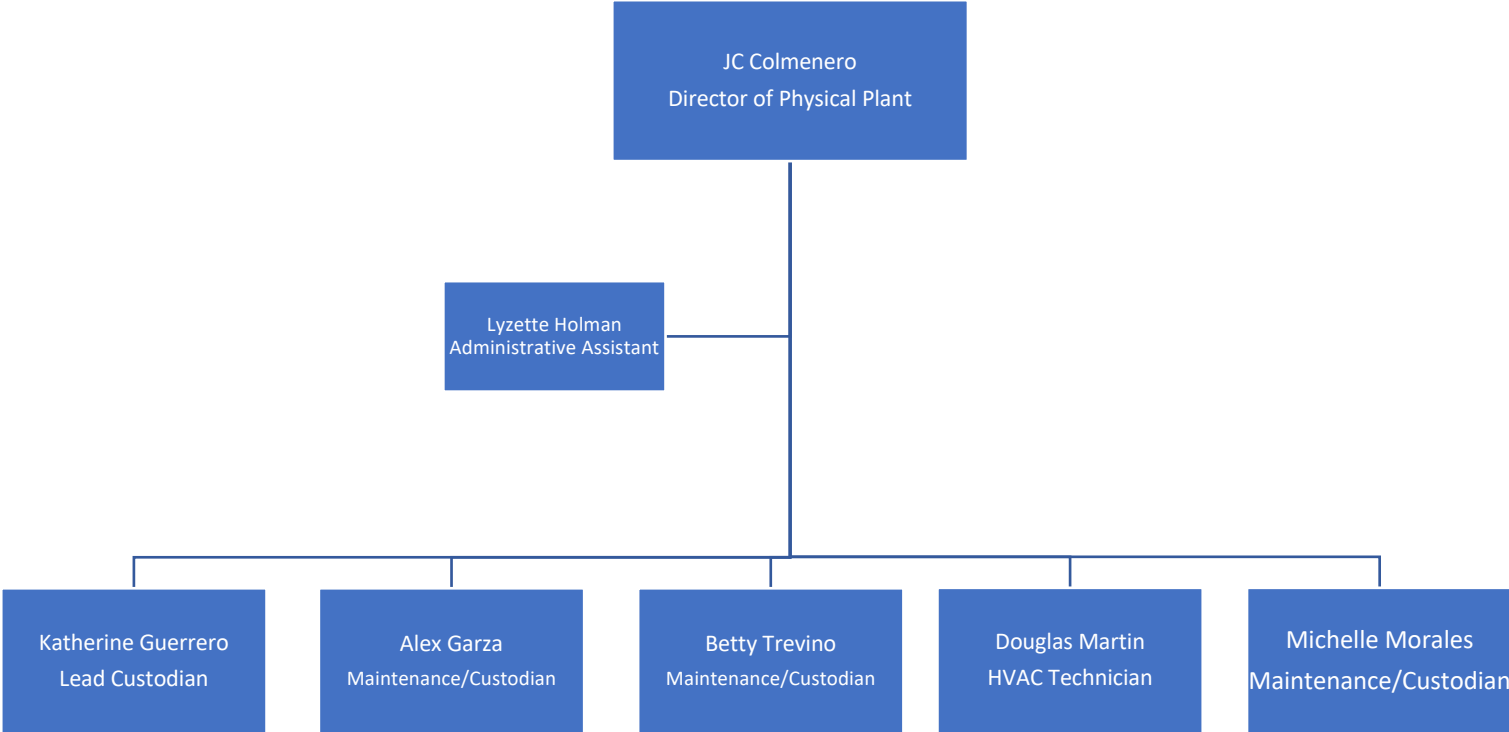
JC Colmenero
Director of Physical Plant

Lyzette Holman
Administrative Assistant

Katherine Guerrero
Lead Custodian

Alex Garza
Maintenance/Custodian

Betty Trevino
Maintenance/Custodian

Douglas Martin
HVAC Technician

Michelle Morales
Maintenance/Custodian